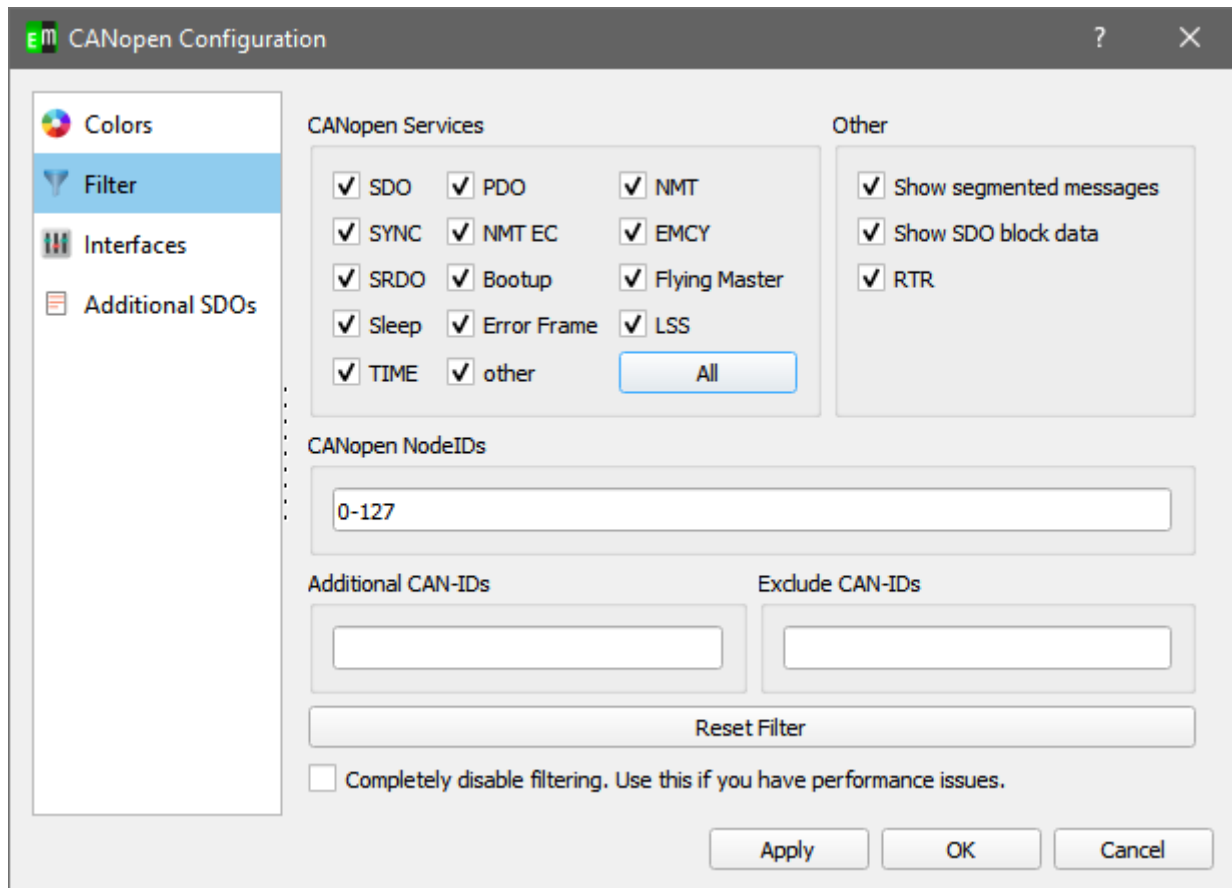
EM CANopen Configuration ? ✕

Colors
Filter
Interfaces
Additional SDOs

CANopen Services

✓ SDO ✓ PDO ✓ NMT
✓ SYNC ✓ NMT EC ✓ EMCY
✓ SRDO ✓ Bootup ✓ Flying Master
✓ Sleep ✓ Error Frame ✓ LSS
✓ TIME ✓ other All

Other

✓ Show segmented messages
✓ Show SDO block data
✓ RTR

CANopen NodeIDs

0-127

Additional CAN-IDs

Exclude CAN-IDs

Reset Filter

Completely disable filtering. Use this if you have performance issues.

Apply OK Cancel